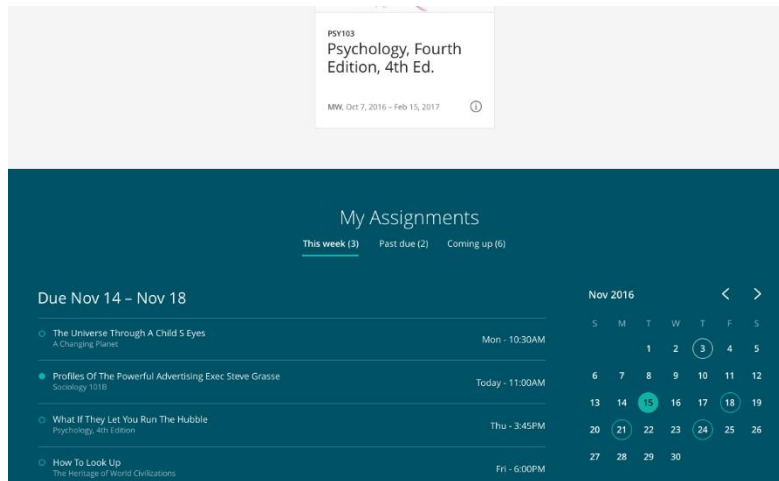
PSY103
Psychology, Fourth Edition, 4th Ed.

MW, Oct 7, 2016 – Feb 15, 2017

My Assignments

This week (3) Past due (2) Coming up (6)

Due Nov 14 – Nov 18

The Universe Through A Child S Eyes
A Changing Planet
Mon - 10:30AM

Profiles Of The Powerful Advertising Exec Steve Grasse
Sociology 101B
Today - 11:00AM

What If They Let You Run The Hubble
Psychology, 4th Edition
Thu - 3:45PM

How To Look Up
The Heritage of World Civilizations
Fri - 6:00PM

Nov 2016

| S | M | T | W | T | F | S |
|---|---|---|---|---|---|---|
| | | 1 | 2 | 3 | 4 | 5 |
| 6 | 7 | 8 | 9 | 10 | 11 | 12 |
| 13 | 14 | 15 | 16 | 17 | 18 | 19 |
| 20 | 21 | 22 | 23 | 24 | 25 | 26 |
| 27 | 28 | 29 | 30 | | | |